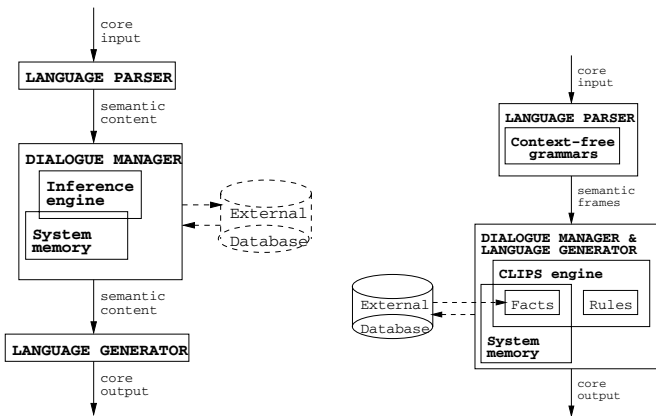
core input

LANGUAGE PARSER

semantic content

DIALOGUE MANAGER

Inference engine

System memory

External Database

semantic content

LANGUAGE GENERATOR

core output

core input

LANGUAGE PARSER

Context-free grammars

semantic frames

DIALOGUE MANAGER & LANGUAGE GENERATOR

CLIPS engine

External Database

Facts

Rules

System memory

core output